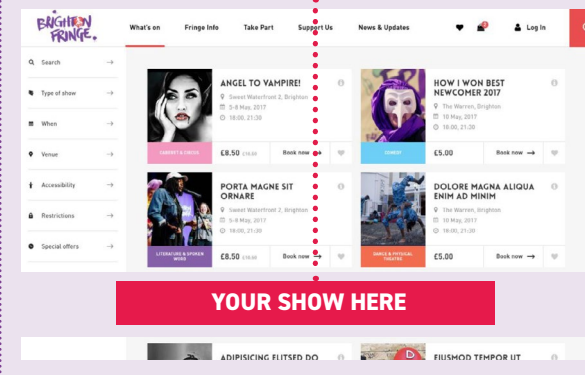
BRIGHTON FRINGE

What's on | Fringe Info | Take Part | Support Us | News & Updates | Log In

Search
Type of show
When
Venue
Accessibility
Restrictions
Special offers

ANGEL TO VAMPIRE!
Sweet Waterfront 2, Brighton
5-8 May, 2017
18:00, 21:30
CABARET & CIRCUS
£8.50 £10.00
Book now

HOW I WON BEST NEWCOMER 2017
The Warren, Brighton
10 May, 2017
18:00, 21:30
COMEDY
£5.00
Book now

PORTA MAGNE SIT ORNARE
Sweet Waterfront 2, Brighton
5-8 May, 2017
18:00, 21:30
LITERATURE & SPOKEN WORD
£8.50 £10.00
Book now

DOLORE MAGNA ALIQUA ENIM AD MINIM
The Warren, Brighton
10 May, 2017
18:00, 21:30
DANCE & PHYSICAL THEATRE
£5.00
Book now

YOUR SHOW HERE

ADIPISICING ELITSED DO

EIUSMOD TEMPOR UT